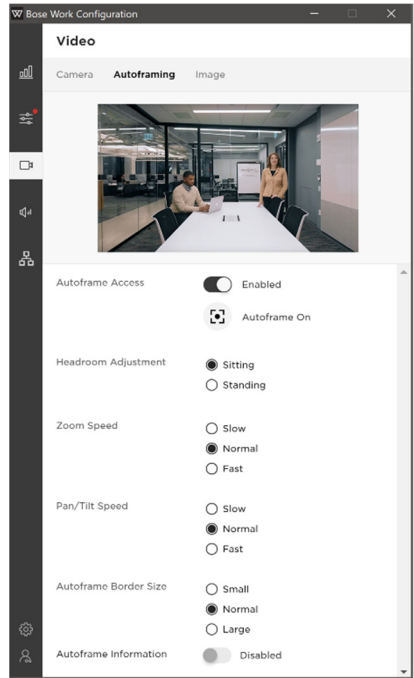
W Bose Work Configuration

Video

Camera Autoframing Image

Autoframe Access Enabled

Autoframe On

Headroom Adjustment Sitting
Standing

Zoom Speed Slow
Normal
Fast

Pan/Tilt Speed Slow
Normal
Fast

Autoframe Border Size Small
Normal
Large

Autoframe Information Disabled